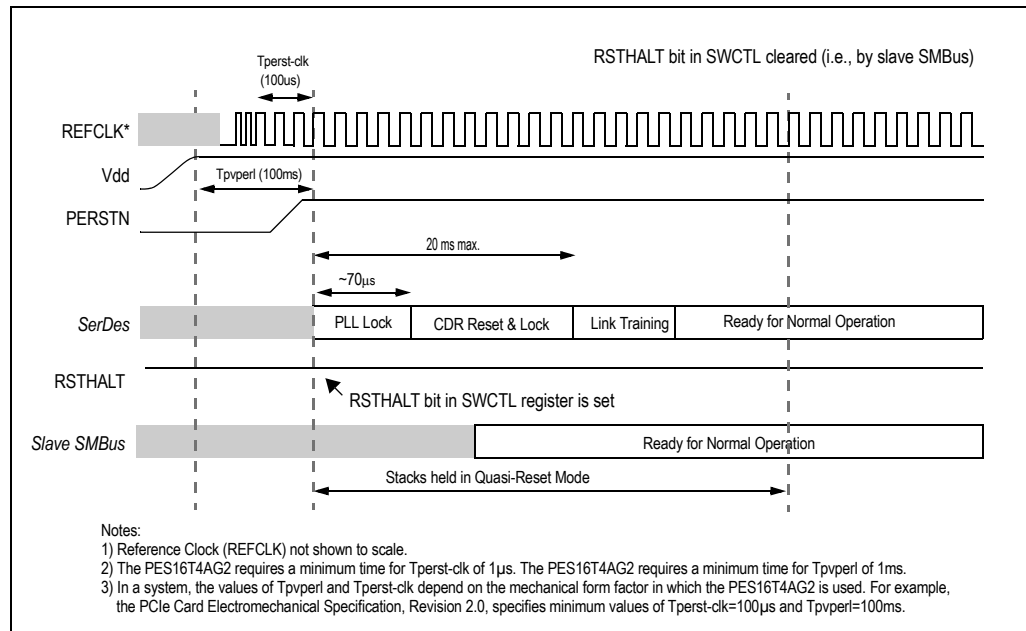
RSTHALT bit in SWCTL cleared (i.e., by slave SMBus)

Tperst-clk (100us)

REFCLK*

Vdd

Tpvperl (100ms)

PERSTN

20 ms max.

~70µs

SerDes

PLL Lock

CDR Reset & Lock

Link Training

Ready for Normal Operation

RSTHALT

RSTHALT bit in SWCTL register is set

Slave SMBus

Ready for Normal Operation

Stacks held in Quasi-Reset Mode

Notes:
1) Reference Clock (REFCLK) not shown to scale.
2) The PES16T4AG2 requires a minimum time for Tperst-clk of 1µs. The PES16T4AG2 requires a minimum time for Tpvperl of 1ms.
3) In a system, the values of Tpvperl and Tperst-clk depend on the mechanical form factor in which the PES16T4AG2 is used. For example, the PCIe Card Electromechanical Specification, Revision 2.0, specifies minimum values of Tperst-clk=100µs and Tpvperl=100ms.